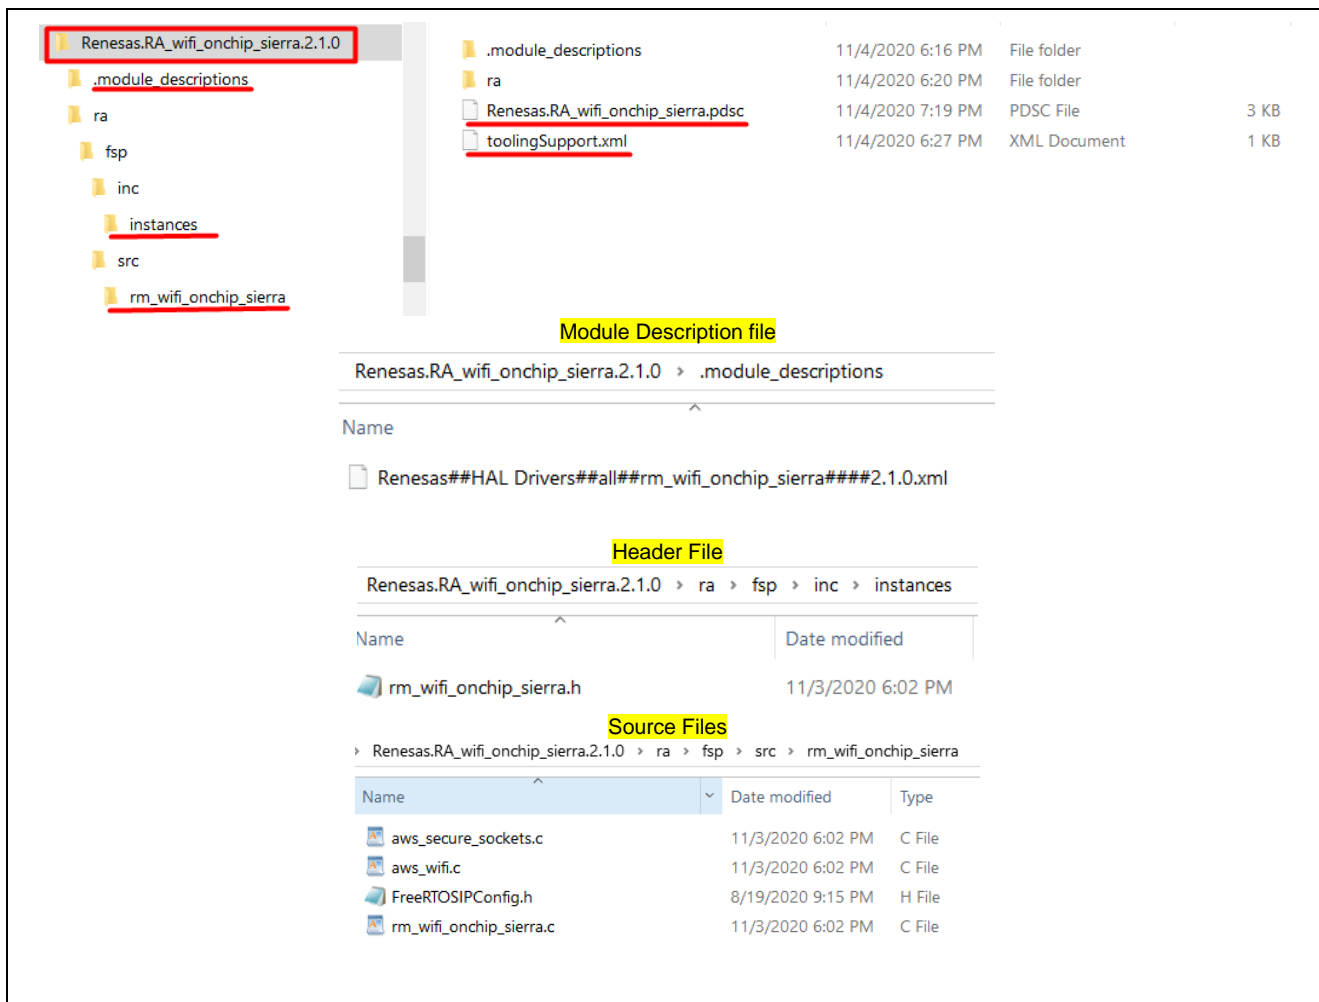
Renesas.RA_wifi_onchip_sierra.2.1.0
.module_descriptions
ra
fsp
inc
instances
src
rm_wifi_onchip_sierra

| | | | |
|---|---|---|---|
| .module_descriptions | 11/4/2020 6:16 PM | File folder | |
| ra | 11/4/2020 6:20 PM | File folder | |
| Renesas.RA_wifi_onchip_sierra.pdsc | 11/4/2020 7:19 PM | PDSC File | 3 KB |
| toolingSupport.xml | 11/4/2020 6:27 PM | XML Document | 1 KB |

Module Description file

Renesas.RA_wifi_onchip_sierra.2.1.0 › .module_descriptions

Name

Renesas##HAL Drivers##all##rm_wifi_onchip_sierra####2.1.0.xml

Header File

Renesas.RA_wifi_onchip_sierra.2.1.0 › ra › fsp › inc › instances

| Name | Date modified |
|---|---|
| rm_wifi_onchip_sierra.h | 11/3/2020 6:02 PM |

Source Files

› Renesas.RA_wifi_onchip_sierra.2.1.0 › ra › fsp › src › rm_wifi_onchip_sierra

| Name | Date modified | Type |
|---|---|---|
| aws_secure_sockets.c | 11/3/2020 6:02 PM | C File |
| aws_wifi.c | 11/3/2020 6:02 PM | C File |
| FreeRTOSIPConfig.h | 8/19/2020 9:15 PM | H File |
| rm_wifi_onchip_sierra.c | 11/3/2020 6:02 PM | C File |